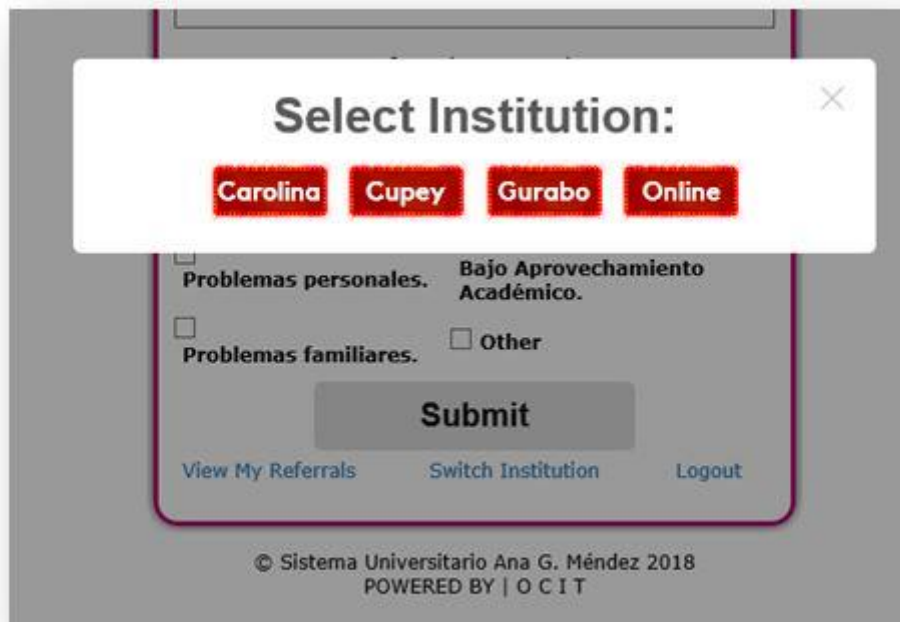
Select Institution:

×

Carolina Cupey Gurabo Online

Problemas personales.

Bajo Aprovechamiento Académico.

Problemas familiares.

Other

Submit

View My Referrals Switch Institution Logout

© Sistema Universitario Ana G. Méndez 2018
POWERED BY | O C I T